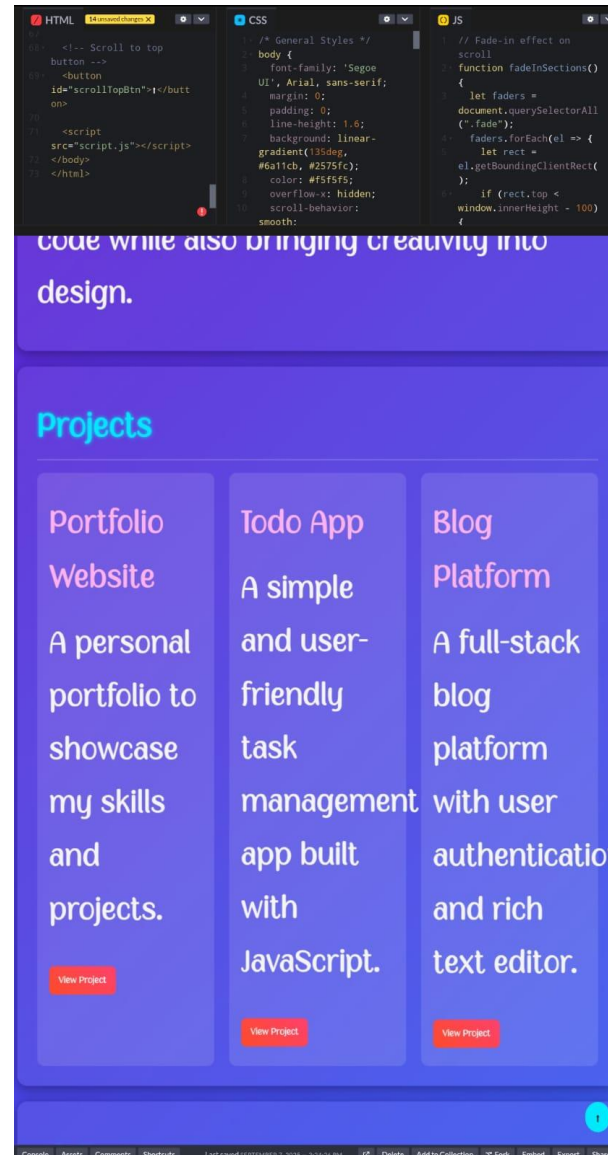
HTML 14 unsaved changes ×

67
68 <!-- Scroll to top button -->
69 <button id="scrollTopBtn">↑</button>
70
71 <script src="script.js"></script>
72 </body>
73 </html>

CSS

1 /* General Styles */
2 body {
3 font-family: 'Segoe UI', Arial, sans-serif;
4 margin: 0;
5 padding: 0;
6 line-height: 1.6;
7 background: linear-gradient(135deg, #6a11cb, #2575fc);
8 color: #f5f5f5;
9 overflow-x: hidden;
10 scroll-behavior: smooth;

JS

1 // Fade-in effect on scroll
2 function fadeInSections() {
3 let faders = document.querySelectorAll(".fade");
4 faders.forEach(el => {
5 let rect = el.getBoundingClientRect();
6 if (rect.top < window.innerHeight - 100) {

code while also bringing creativity into design.

Projects

Portfolio Website

A personal portfolio to showcase my skills and projects.

View Project

Todo App

A simple and user-friendly task management app built with JavaScript.

View Project

Blog Platform

A full-stack blog platform with user authenticatio and rich text editor.

View Project

↑

Console Assets Comments Shortcuts Last saved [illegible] Delete Add to Collection Fork Embed Export Sh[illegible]